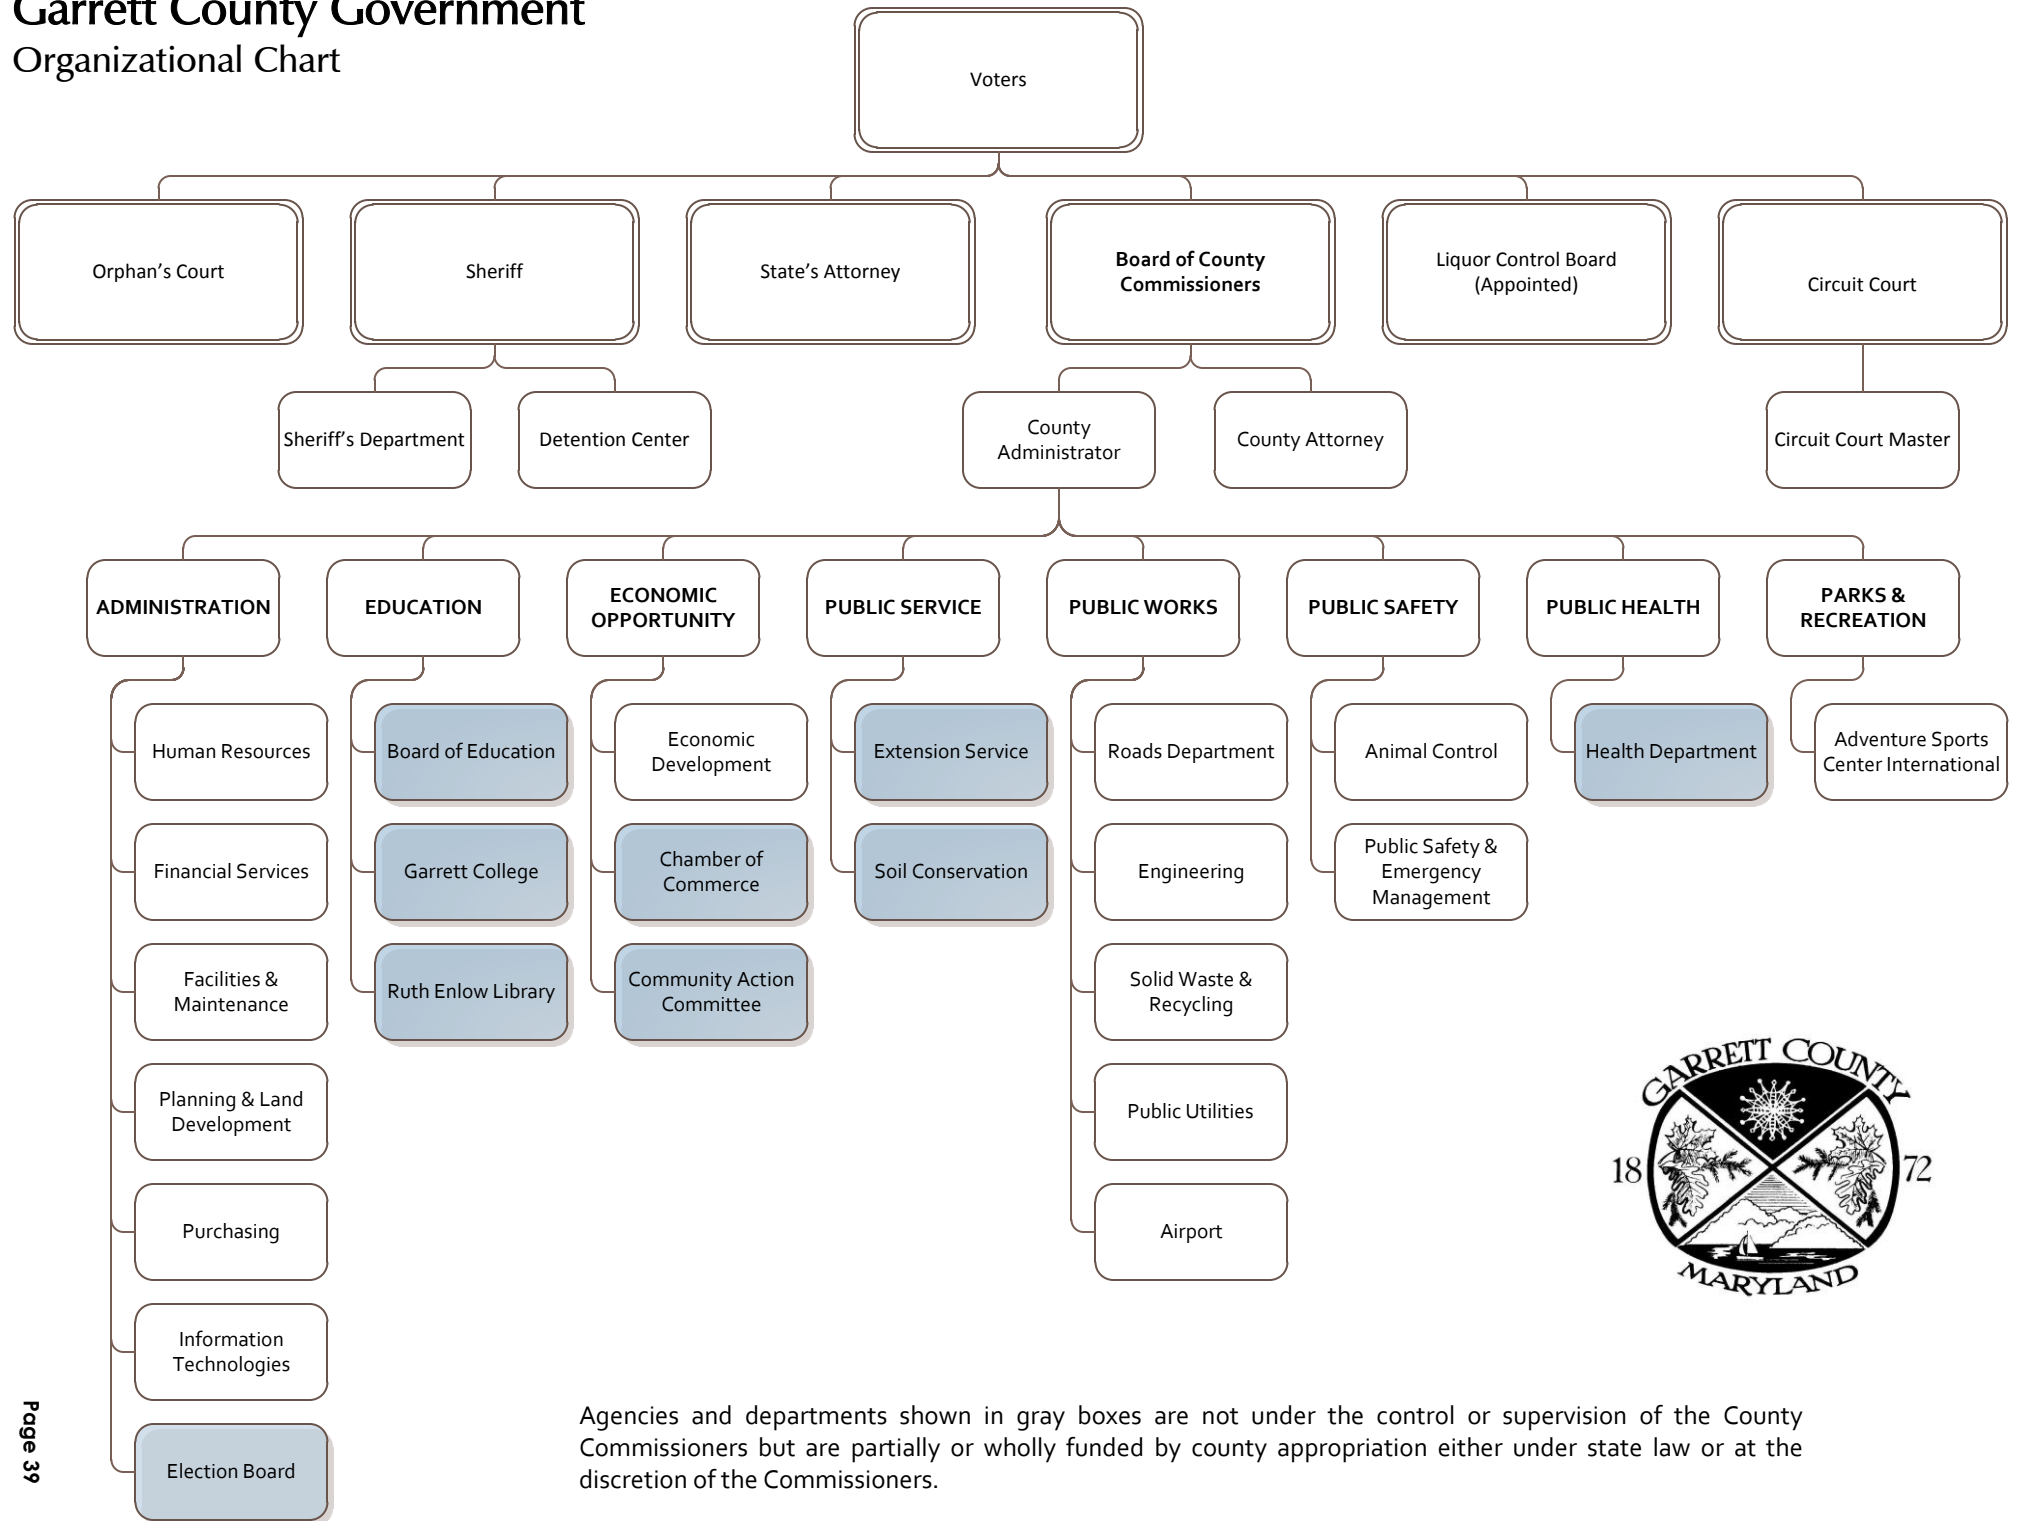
Garrett County Government
Organizational Chart

Voters

Orphan's Court

Sheriff

State's Attorney

Board of County Commissioners

Liquor Control Board (Appointed)

Circuit Court

Sheriff's Department

Detention Center

County Administrator

County Attorney

Circuit Court Master

ADMINISTRATION

EDUCATION

ECONOMIC OPPORTUNITY

PUBLIC SERVICE

PUBLIC WORKS

PUBLIC SAFETY

PUBLIC HEALTH

PARKS & RECREATION

Human Resources

Financial Services

Facilities & Maintenance

Planning & Land Development

Purchasing

Information Technologies

Election Board

Board of Education

Garrett College

Ruth Enlow Library

Economic Development

Chamber of Commerce

Community Action Committee

Extension Service

Soil Conservation

Roads Department

Engineering

Solid Waste & Recycling

Public Utilities

Airport

Animal Control

Public Safety & Emergency Management

Health Department

Adventure Sports Center International

GARRETT COUNTY
18 72
MARYLAND

Agencies and departments shown in gray boxes are not under the control or supervision of the County Commissioners but are partially or wholly funded by county appropriation either under state law or at the discretion of the Commissioners.

Page 39